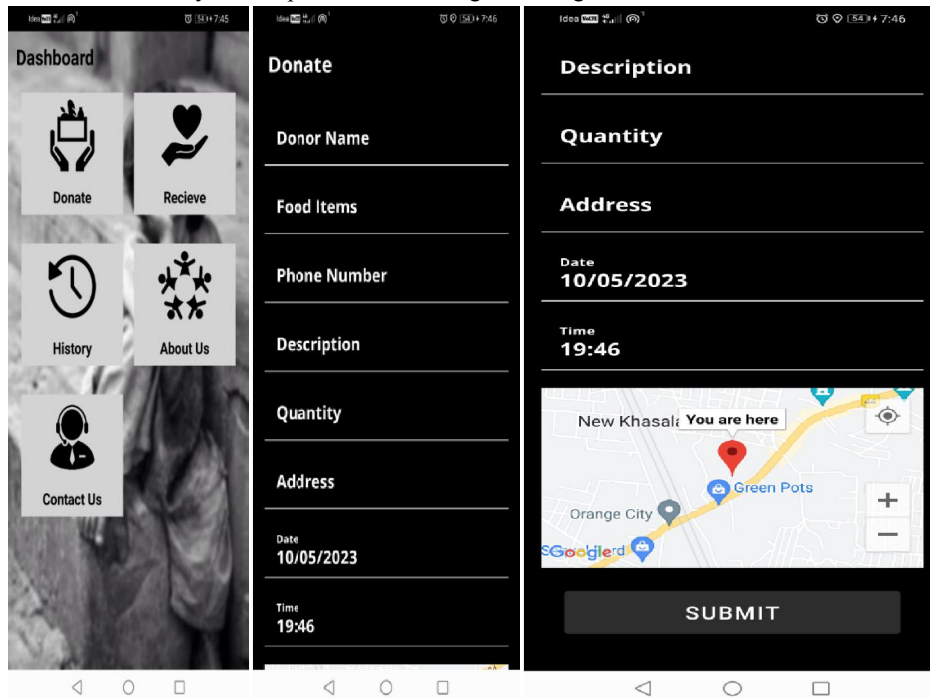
Idea 7:45

Dashboard

Donate

Recieve

History

About Us

Contact Us

Idea 54 7:46

Donate

Donor Name

Food Items

Phone Number

Description

Quantity

Address

Date
10/05/2023

Time
19:46

Idea 54 7:46

Description

Quantity

Address

Date
10/05/2023

Time
19:46

New Khasala

You are here

Green Pots

Orange City

Google

+

−

SUBMIT